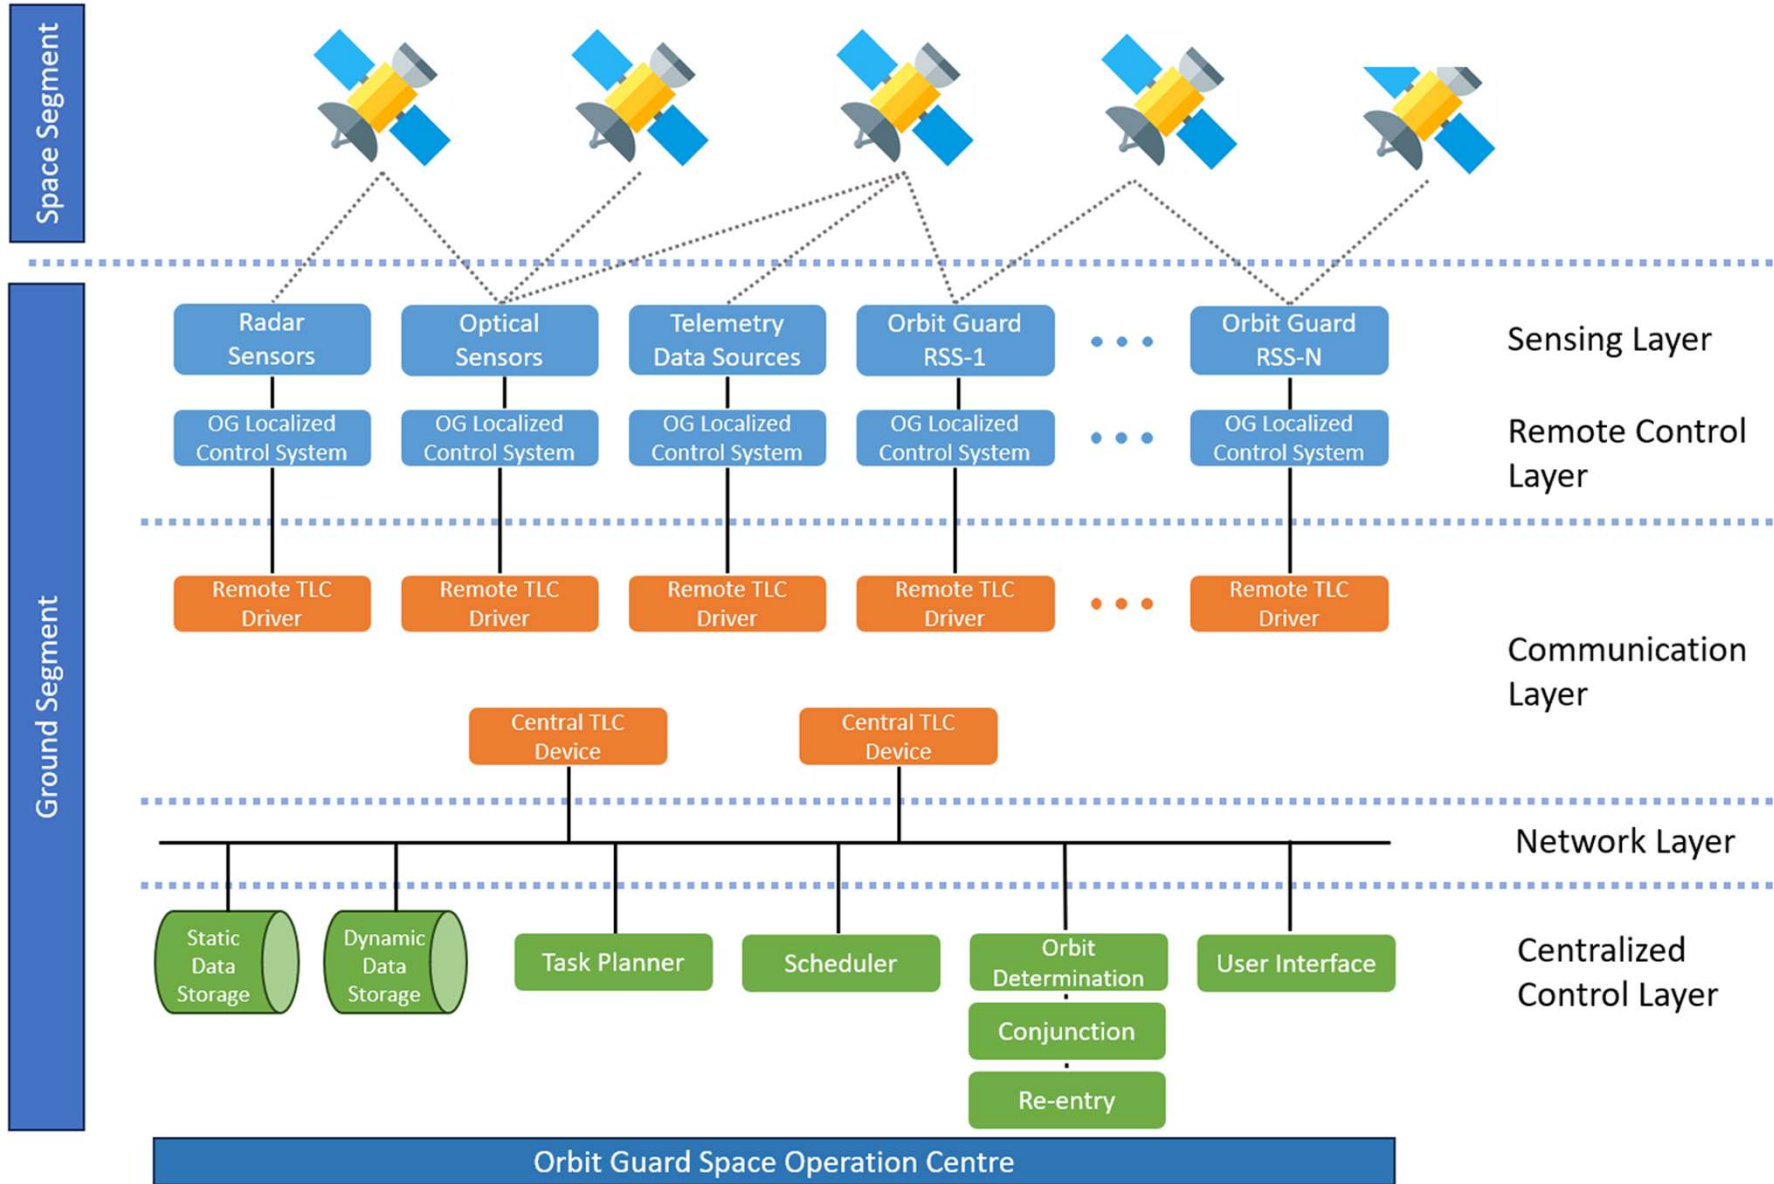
Space Segment

Radar Sensors

Optical Sensors

Telemetry Data Sources

Orbit Guard RSS-1

• • •

Orbit Guard RSS-N

Sensing Layer

OG Localized Control System

OG Localized Control System

OG Localized Control System

OG Localized Control System

• • •

OG Localized Control System

Remote Control Layer

Ground Segment

Remote TLC Driver

Remote TLC Driver

Remote TLC Driver

Remote TLC Driver

• • •

Remote TLC Driver

Communication Layer

Central TLC Device

Central TLC Device

Network Layer

Static Data Storage

Dynamic Data Storage

Task Planner

Scheduler

Orbit Determination

Conjunction

Re-entry

User Interface

Centralized Control Layer

Orbit Guard Space Operation Centre